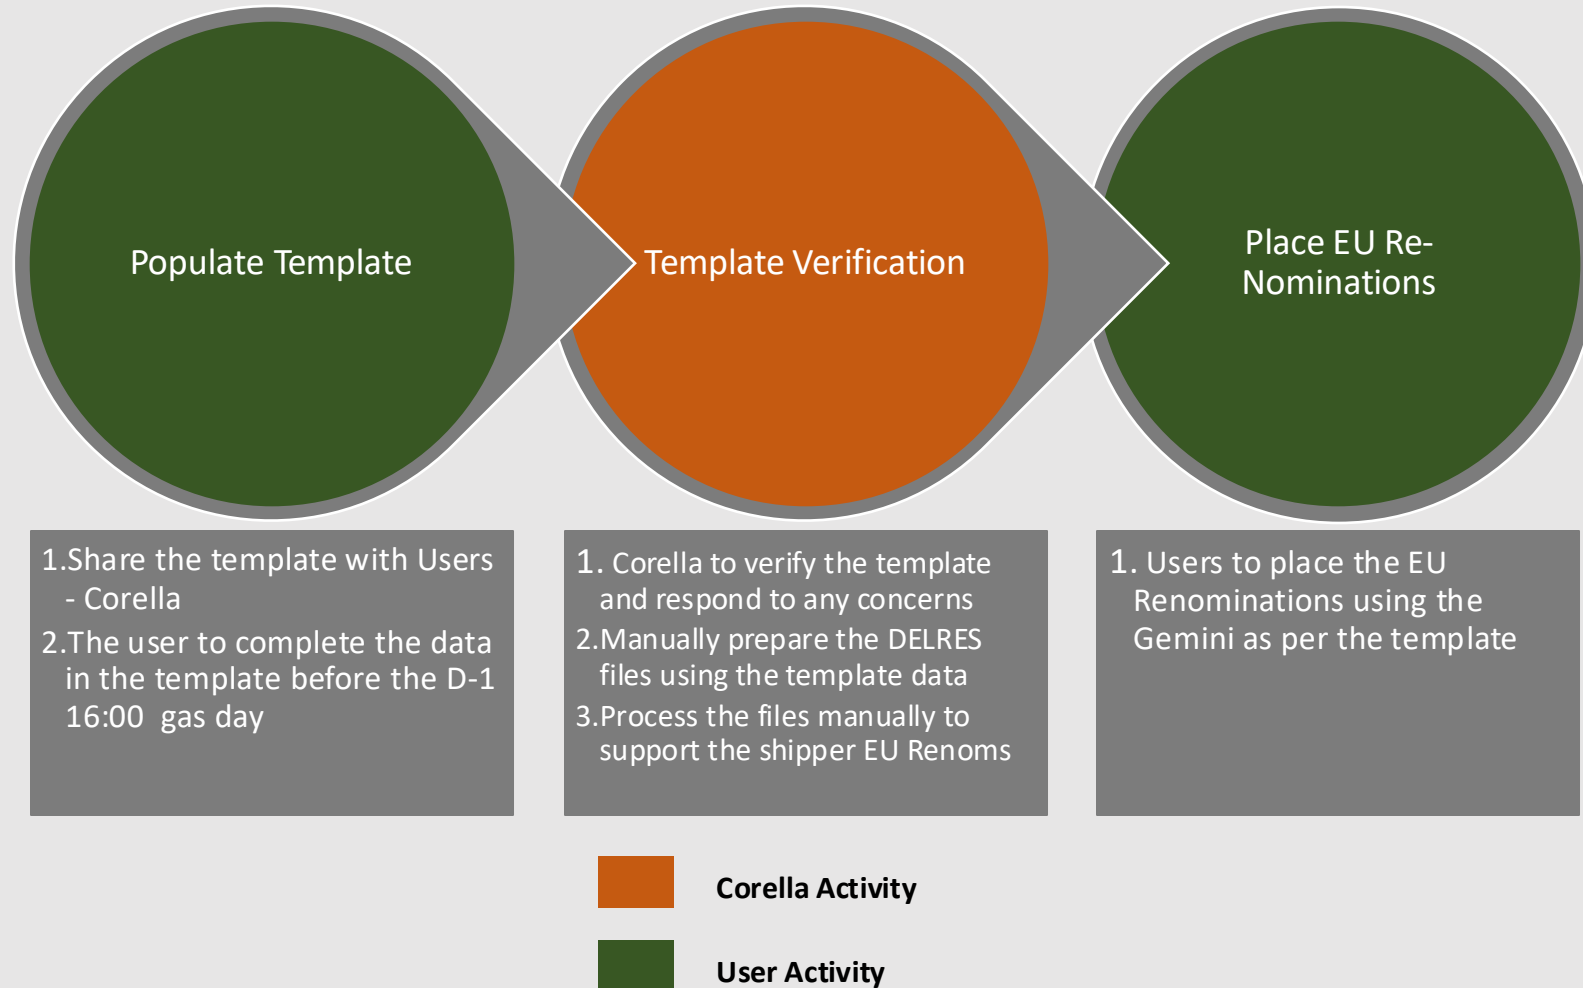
Populate Template

Template Verification

Place EU Re-Nominations

1.Share the template with Users - Corella
2.The user to complete the data in the template before the D-1 16:00 gas day

1. Corella to verify the template and respond to any concerns
2.Manually prepare the DELRES files using the template data
3.Process the files manually to support the shipper EU Renoms

1. Users to place the EU Renominations using the Gemini as per the template

Corella Activity

User Activity